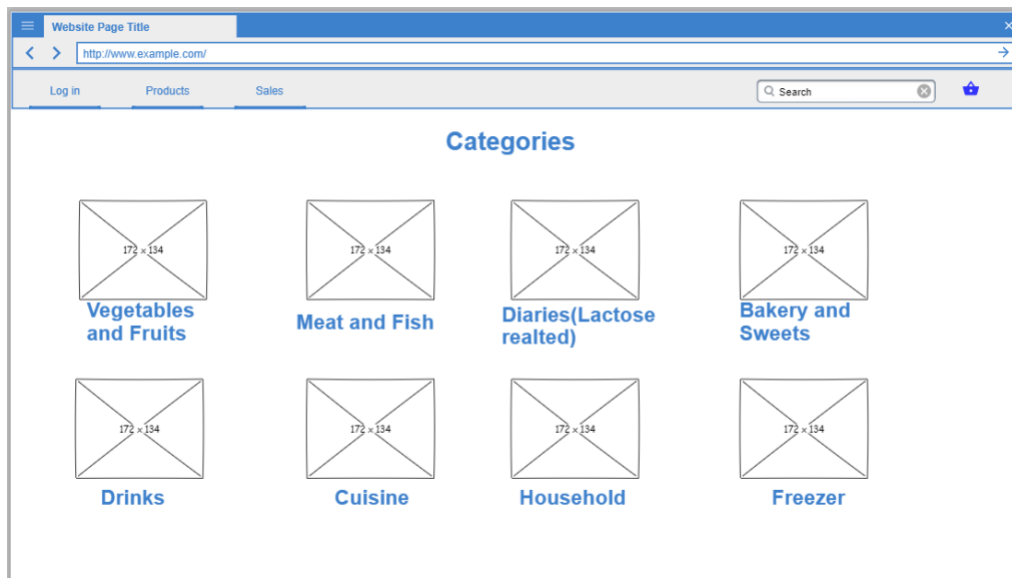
Website Page Title
×
http://www.example.com/
Log in
Products
Sales
Search

Categories

172 × 134
Vegetables and Fruits

172 × 134
Meat and Fish

172 × 134
Diaries(Lactose realted)

172 × 134
Bakery and Sweets

172 × 134
Drinks

172 × 134
Cuisine

172 × 134
Household

172 × 134
Freezer